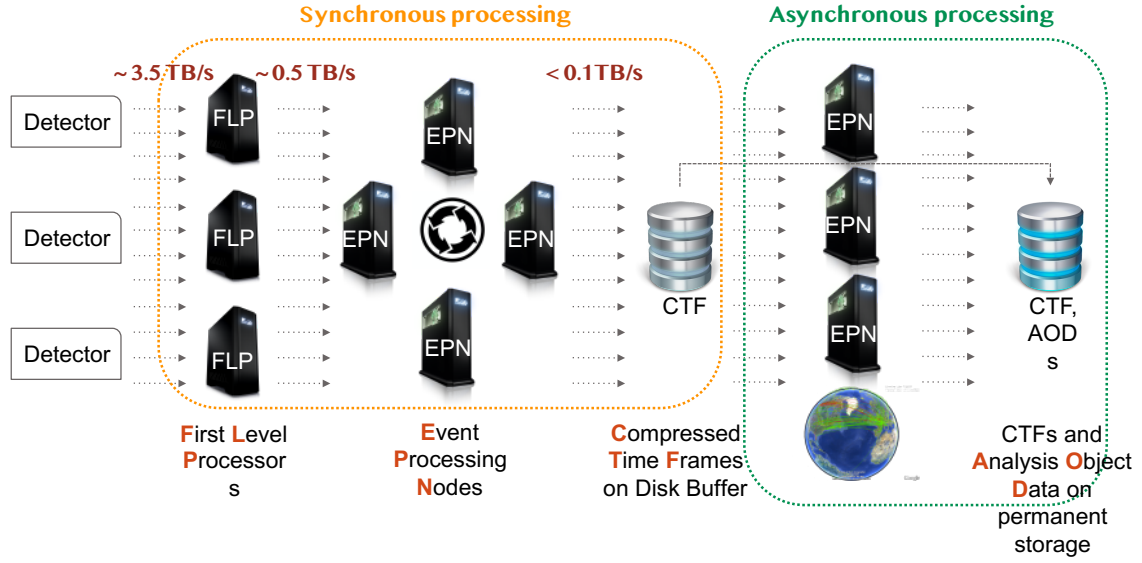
Synchronous processing

Asynchronous processing

~ 3.5 TB/s

~ 0.5 TB/s

< 0.1TB/s

Detector

Detector

Detector

FLP

FLP

FLP

EPN

EPN

EPN

EPN

CTF

EPN

EPN

EPN

CTF, AOD s

First Level Processor s

Event Processing Nodes

Compressed Time Frames on Disk Buffer

CTFs and Analysis Object Data on permanent storage